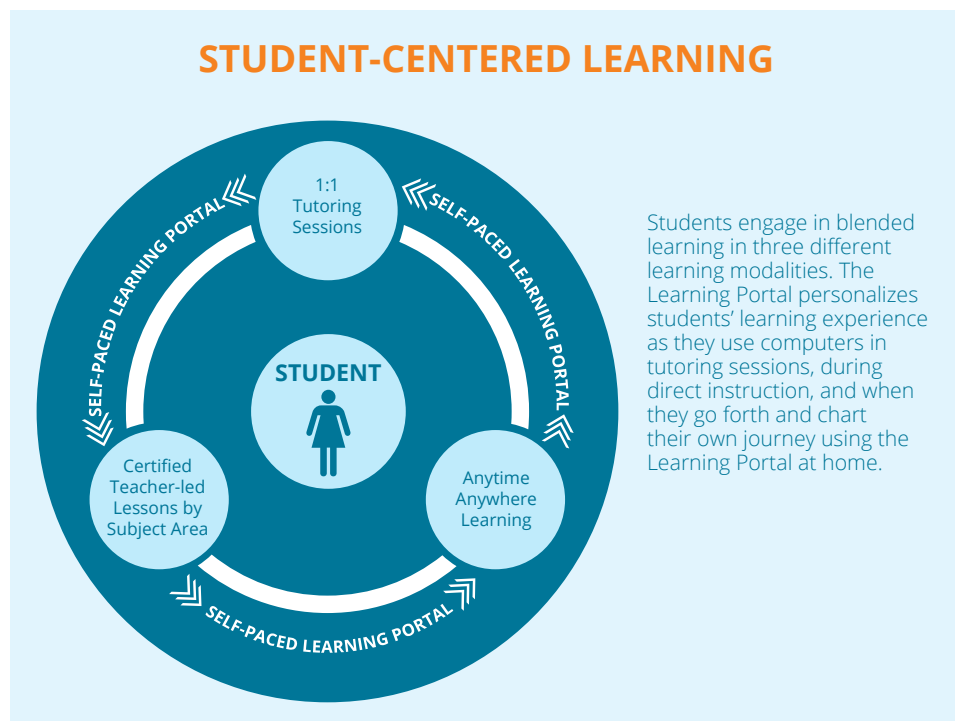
STUDENT-CENTERED LEARNING

1:1 Tutoring Sessions

SELF-PACED LEARNING PORTAL

SELF-PACED LEARNING PORTAL

STUDENT

Certified Teacher-led Lessons by Subject Area

Anytime Anywhere Learning

SELF-PACED LEARNING PORTAL

Students engage in blended learning in three different learning modalities. The Learning Portal personalizes students' learning experience as they use computers in tutoring sessions, during direct instruction, and when they go forth and chart their own journey using the Learning Portal at home.